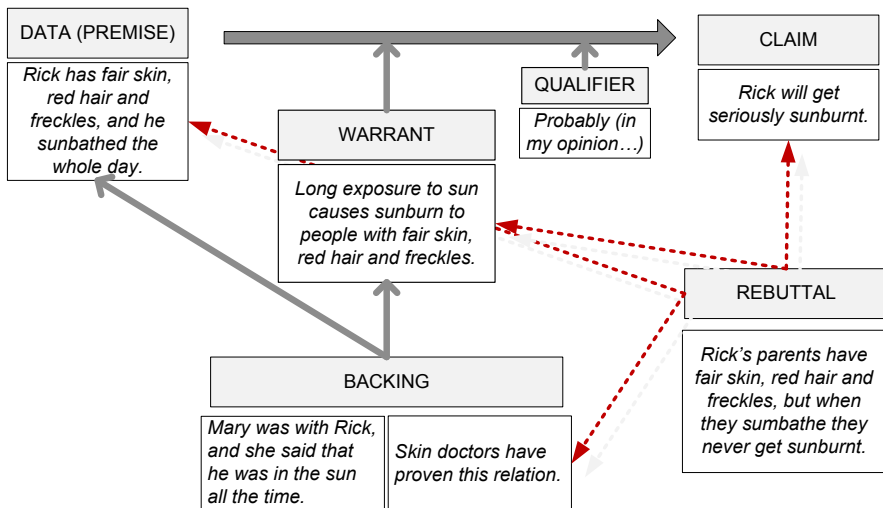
DATA (PREMISE)

Rick has fair skin, red hair and freckles, and he sunbathed the whole day.

QUALIFIER

Probably (in my opinion…)

CLAIM

Rick will get seriously sunburnt.

WARRANT

Long exposure to sun causes sunburn to people with fair skin, red hair and freckles.

REBUTTAL

Rick's parents have fair skin, red hair and freckles, but when they sumbathe they never get sunburnt.

BACKING

Mary was with Rick, and she said that he was in the sun all the time.

Skin doctors have proven this relation.